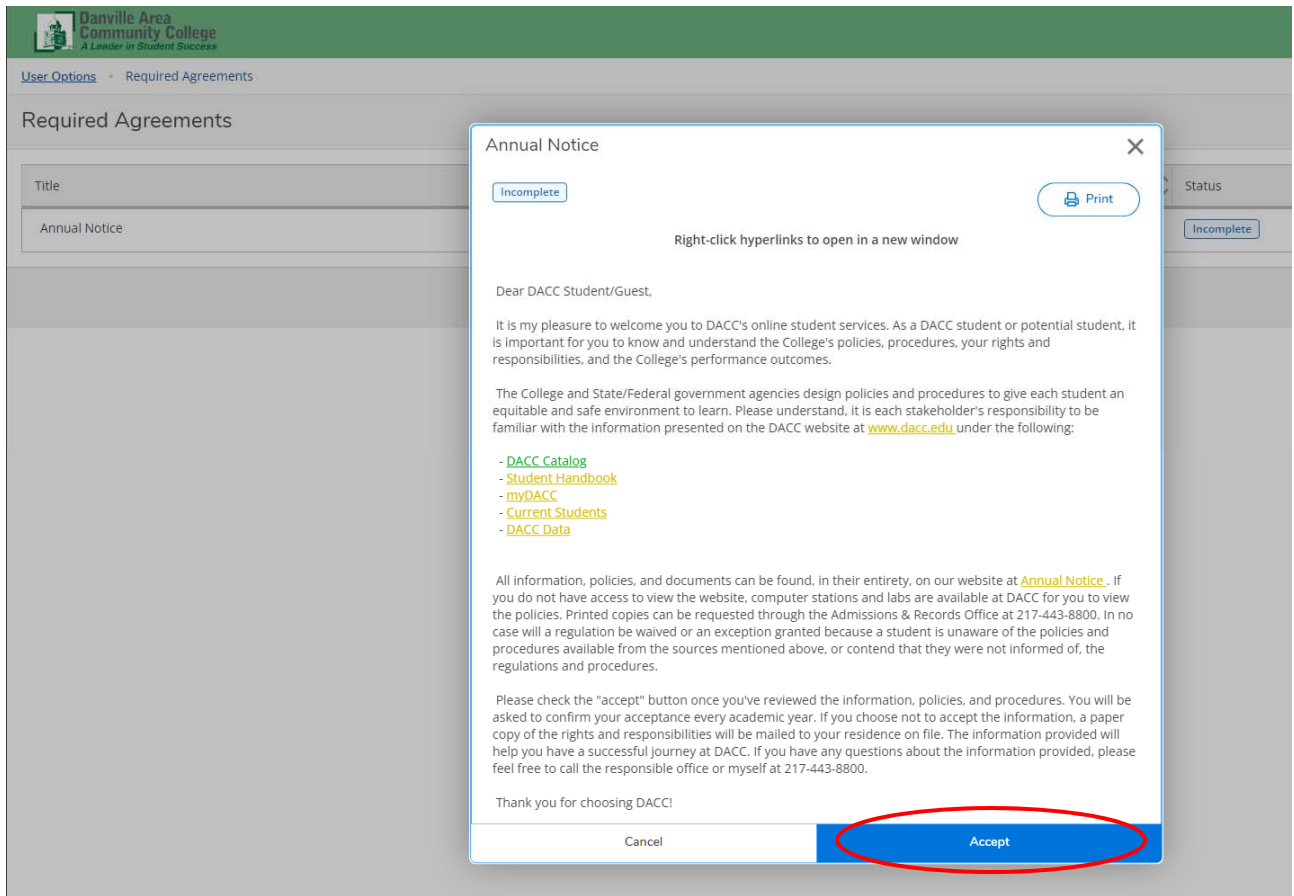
Danville Area Community College
A Leader in Student Success

User Options · Required Agreements

Required Agreements

| Title | Status |
|---|---|
| Annual Notice | Incomplete |

Annual Notice

Incomplete

Print

Right-click hyperlinks to open in a new window

Dear DACC Student/Guest,

It is my pleasure to welcome you to DACC's online student services. As a DACC student or potential student, it is important for you to know and understand the College's policies, procedures, your rights and responsibilities, and the College's performance outcomes.

The College and State/Federal government agencies design policies and procedures to give each student an equitable and safe environment to learn. Please understand, it is each stakeholder's responsibility to be familiar with the information presented on the DACC website at www.dacc.edu under the following:

- DACC Catalog
- Student Handbook
- myDACC
- Current Students
- DACC Data

All information, policies, and documents can be found, in their entirety, on our website at Annual Notice . If you do not have access to view the website, computer stations and labs are available at DACC for you to view the policies. Printed copies can be requested through the Admissions & Records Office at 217-443-8800. In no case will a regulation be waived or an exception granted because a student is unaware of the policies and procedures available from the sources mentioned above, or contend that they were not informed of, the regulations and procedures.

Please check the "accept" button once you've reviewed the information, policies, and procedures. You will be asked to confirm your acceptance every academic year. If you choose not to accept the information, a paper copy of the rights and responsibilities will be mailed to your residence on file. The information provided will help you have a successful journey at DACC. If you have any questions about the information provided, please feel free to call the responsible office or myself at 217-443-8800.

Thank you for choosing DACC!

Cancel

Accept